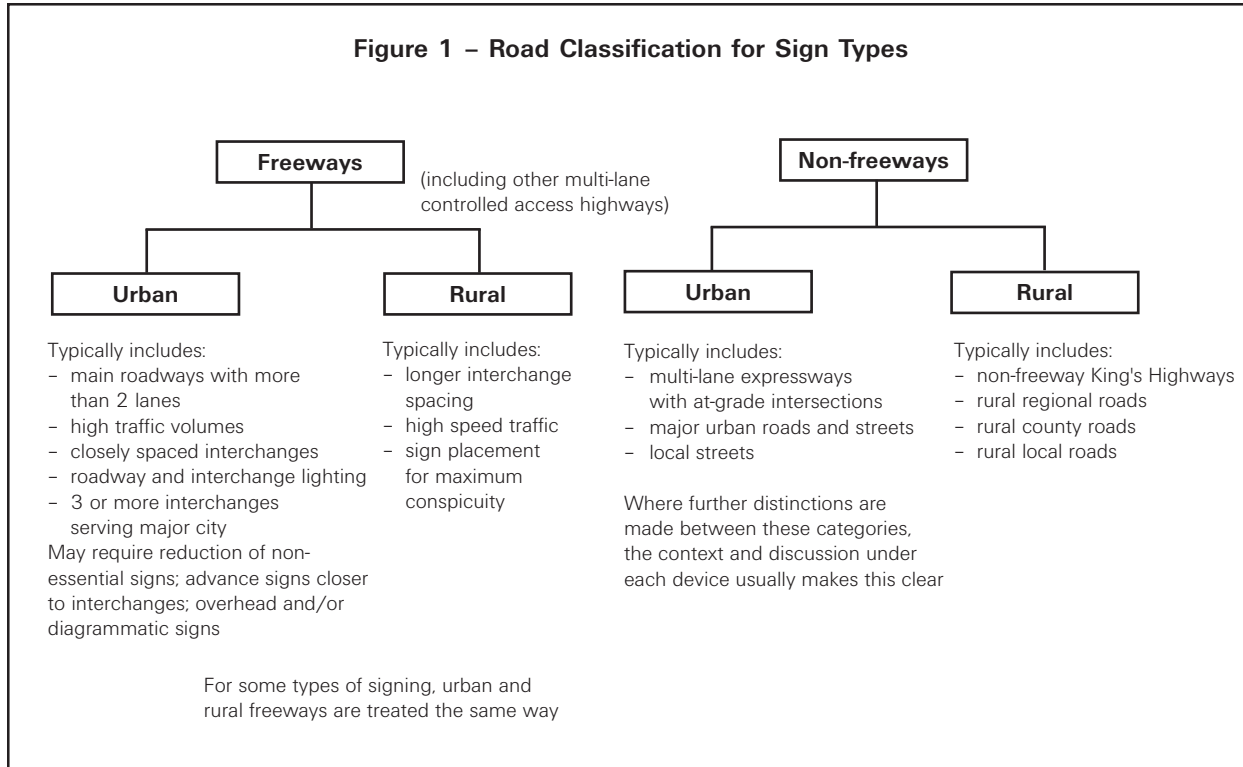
**Figure 1 – Road Classification for Sign Types**

Freeways

(including other multi-lane controlled access highways)

Urban

Rural

Typically includes:
– main roadways with more than 2 lanes
– high traffic volumes
– closely spaced interchanges
– roadway and interchange lighting
– 3 or more interchanges serving major city
May require reduction of non-essential signs; advance signs closer to interchanges; overhead and/or diagrammatic signs

Typically includes:
– longer interchange spacing
– high speed traffic
– sign placement for maximum conspicuity

For some types of signing, urban and rural freeways are treated the same way

Non-freeways

Urban

Rural

Typically includes:
– multi-lane expressways with at-grade intersections
– major urban roads and streets
– local streets

Where further distinctions are made between these categories, the context and discussion under each device usually makes this clear

Typically includes:
– non-freeway King's Highways
– rural regional roads
– rural county roads
– rural local roads